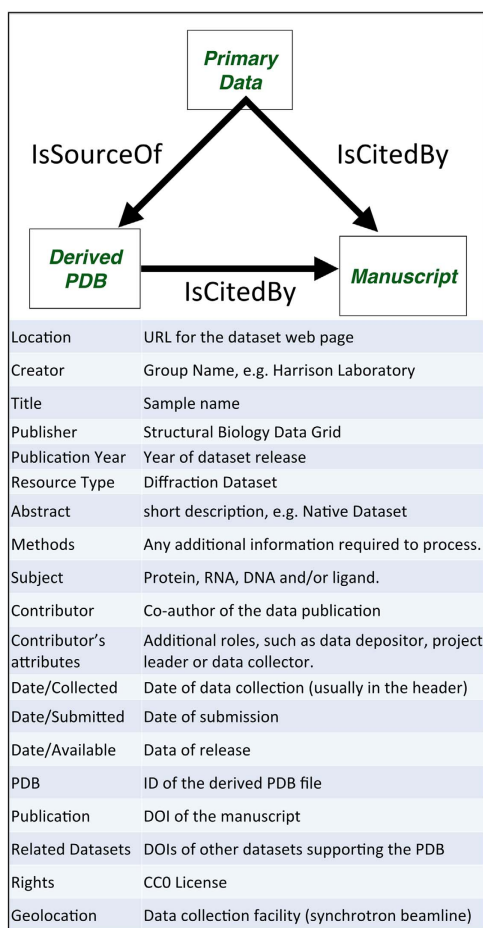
Primary Data

IsSourceOf

IsCitedBy

Derived PDB

IsCitedBy

Manuscript

| | |
|---|---|
| Location | URL for the dataset web page |
| Creator | Group Name, e.g. Harrison Laboratory |
| Title | Sample name |
| Publisher | Structural Biology Data Grid |
| Publication Year | Year of dataset release |
| Resource Type | Diffraction Dataset |
| Abstract | short description, e.g. Native Dataset |
| Methods | Any additional information required to process. |
| Subject | Protein, RNA, DNA and/or ligand. |
| Contributor | Co-author of the data publication |
| Contributor's attributes | Additional roles, such as data depositor, project leader or data collector. |
| Date/Collected | Date of data collection (usually in the header) |
| Date/Submitted | Date of submission |
| Date/Available | Data of release |
| PDB | ID of the derived PDB file |
| Publication | DOI of the manuscript |
| Related Datasets | DOIs of other datasets supporting the PDB |
| Rights | CC0 License |
| Geolocation | Data collection facility (synchrotron beamline) |